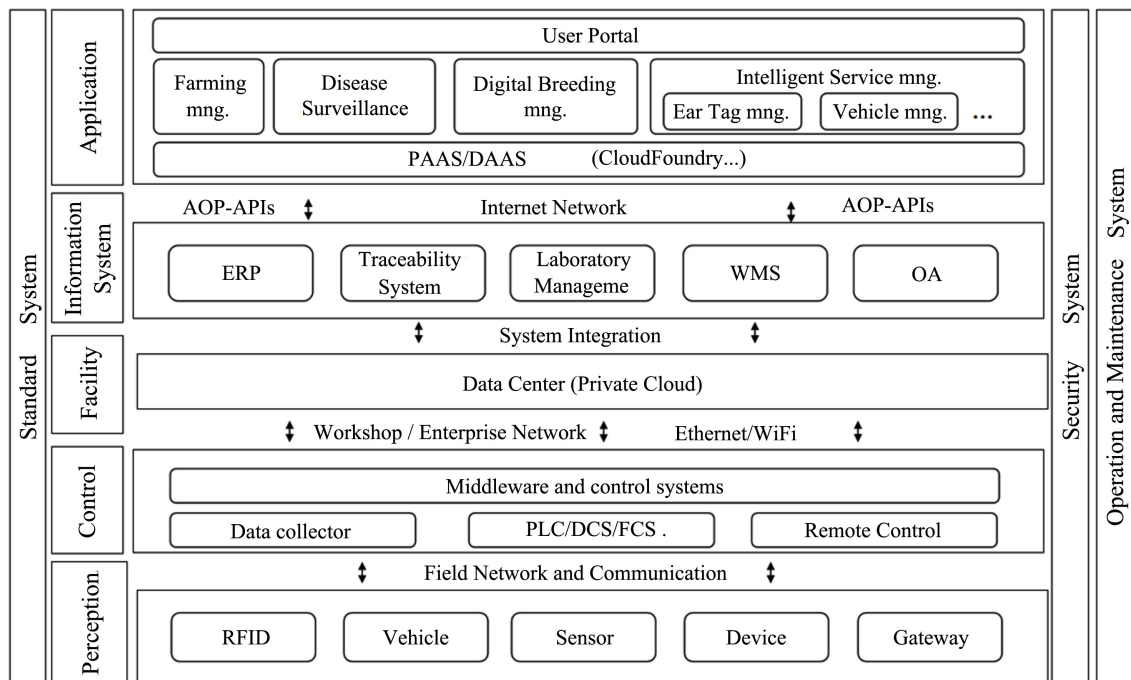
Standard System

Application

User Portal

Farming mng.

Disease Surveillance

Digital Breeding mng.

Intelligent Service mng.

Ear Tag mng.

Vehicle mng.

...

PAAS/DAAS (CloudFoundry...)

Information System

AOP-APIs

Internet Network

AOP-APIs

ERP

Traceability System

Laboratory Manageme

WMS

OA

System Integration

Facility

Data Center (Private Cloud)

Workshop / Enterprise Network

Ethernet/WiFi

Control

Middleware and control systems

Data collector

PLC/DCS/FCS .

Remote Control

Perception

Field Network and Communication

RFID

Vehicle

Sensor

Device

Gateway

Security System

Operation and Maintenance System